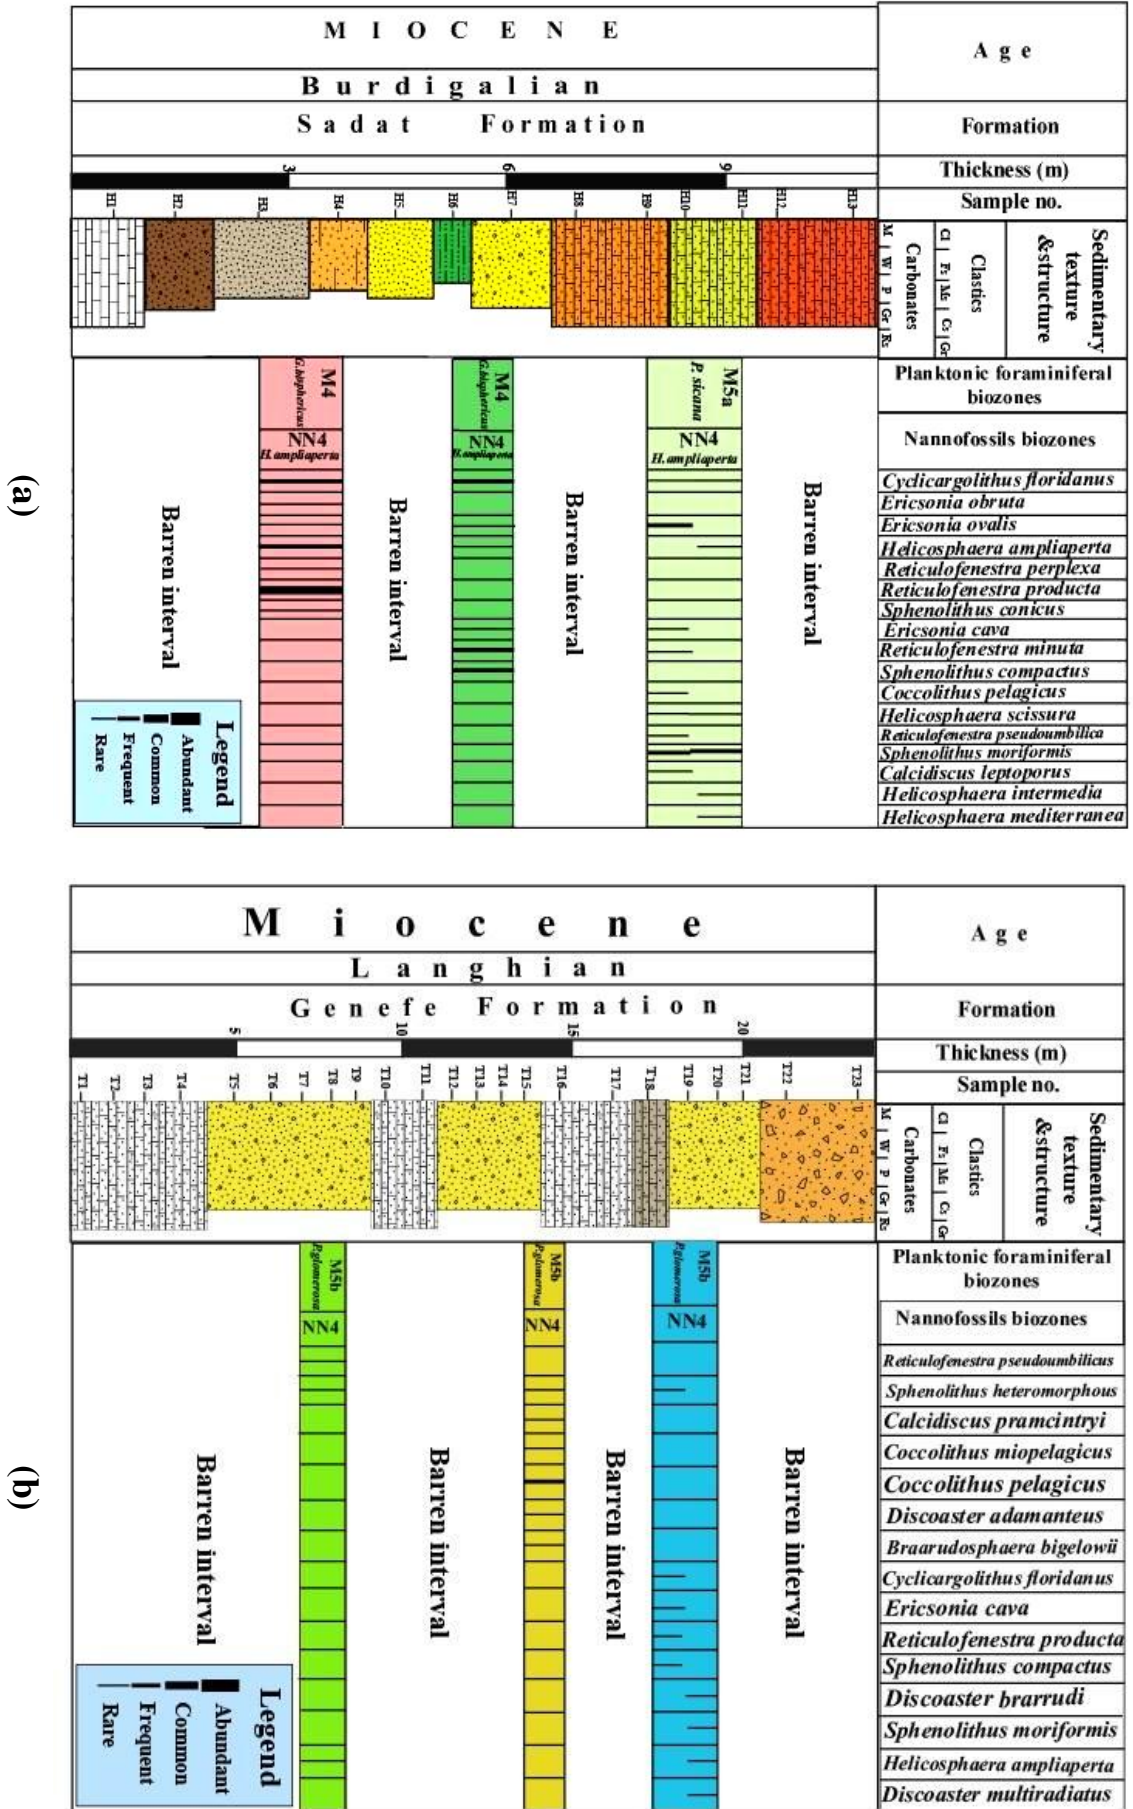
(a)

M I O C E N E | Age
Burdigalian
Sadat Formation | Formation
3 6 9 | Thickness (m)
H1 H2 H3 H4 H5 H6 H7 H8 H9 H10 H11 H12 H13 | Sample no.
Carbonates M W P Gr Rs | Clastics Cl Fs Ms Cs Gr | Sedimentary texture &structure

M4 G.bispherica | M4 G.bispherica | M5a P. sicana | Planktonic foraminiferal biozones
NN4 H. ampliaperta | NN4 H. ampliaperta | NN4 H. ampliaperta | Nannofossils biozones

Barren interval
Barren interval
Barren interval
Barren interval

Legend
Abundant
Common
Frequent
Rare

Cyclicargolithus floridanus
Ericsonia obruta
Ericsonia ovalis
Helicosphaera ampliaperta
Reticulofenestra perplexa
Reticulofenestra producta
Sphenolithus conicus
Ericsonia cava
Reticulofenestra minuta
Sphenolithus compactus
Coccolithus pelagicus
Helicosphaera scissura
Reticulofenestra pseudoumbilica
Sphenolithus moriformis
Calcidiscus leptoporus
Helicosphaera intermedia
Helicosphaera mediterranea

(b)

Miocene | Age
Langhian
Genefe Formation | Formation
5 10 15 20 | Thickness (m)
T1 T2 T3 T4 T5 T6 T7 T8 T9 T10 T11 T12 T13 T14 T15 T16 T17 T18 T19 T20 T21 T22 T23 | Sample no.
Carbonates M W P Gr Rs | Clastics Cl Fs Ms Cs Gr | Sedimentary texture &structure

M5b P.glomerosa | M5b P.glomerosa | M5b P.glomerosa | Planktonic foraminiferal biozones
NN4 | NN4 | NN4 | Nannofossils biozones

Barren interval
Barren interval
Barren interval
Barren interval

Legend
Abundant
Common
Frequent
Rare

Reticulofenestra pseudoumbilicus
Sphenolithus heteromorphous
Calcidiscus pramcintryi
Coccolithus miopelagicus
Coccolithus pelagicus
Discoaster adamanteus
Braarudosphaera bigelowii
Cyclicargolithus floridanus
Ericsonia cava
Reticulofenestra producta
Sphenolithus compactus
Discoaster brarrudi
Sphenolithus moriformis
Helicosphaera ampliaperta
Discoaster multiradiatus